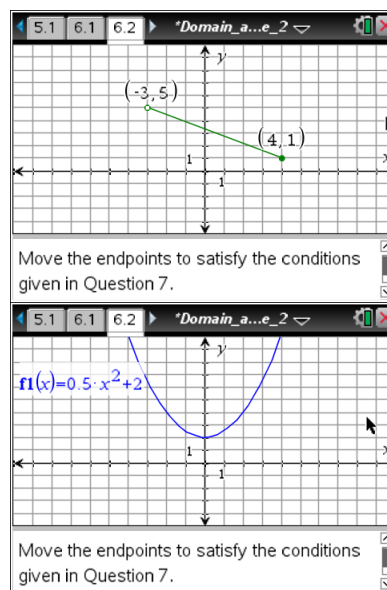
5.1 6.1 6.2 *Domain_a...e_2

y

(-3, 5)

(4, 1)

1

1

x

Move the endpoints to satisfy the conditions given in Question 7.

5.1 6.1 6.2 *Domain_a...e_2

y

$f1(x)=0.5\cdot x^2+2$

1

1

x

Move the endpoints to satisfy the conditions given in Question 7.